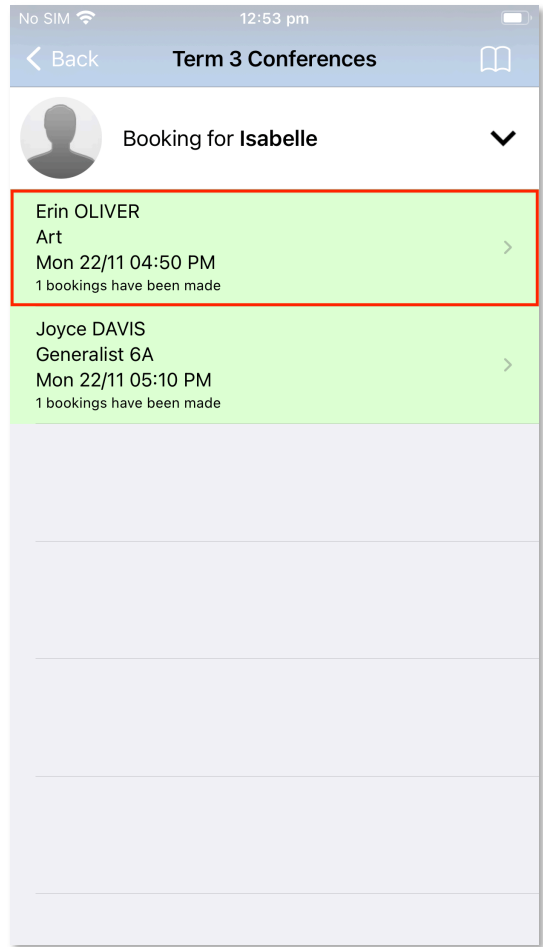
No SIM
12:53 pm

Back
Term 3 Conferences

Booking for **Isabelle**

Erin OLIVER
Art
Mon 22/11 04:50 PM
1 bookings have been made

Joyce DAVIS
Generalist 6A
Mon 22/11 05:10 PM
1 bookings have been made